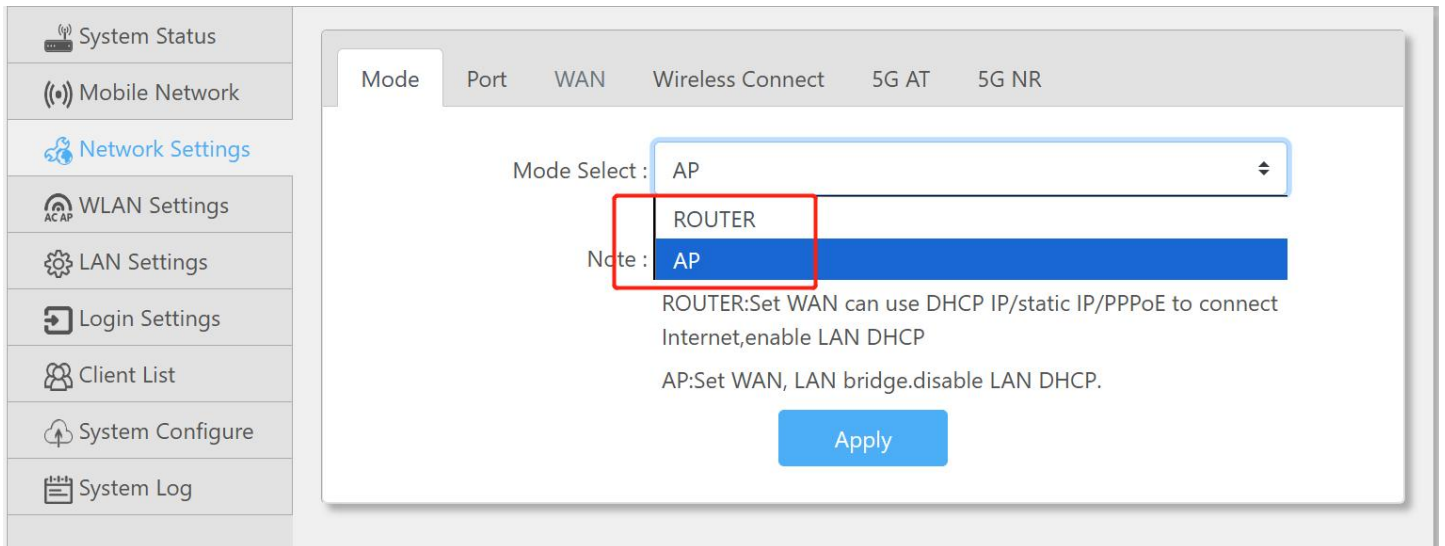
System Status
Mobile Network
Network Settings
AC AP WLAN Settings
LAN Settings
Login Settings
Client List
System Configure
System Log

Mode Port WAN Wireless Connect 5G AT 5G NR

Mode Select : AP

ROUTER
AP

Note :
ROUTER:Set WAN can use DHCP IP/static IP/PPPoE to connect Internet,enable LAN DHCP

AP:Set WAN, LAN bridge.disable LAN DHCP.

Apply